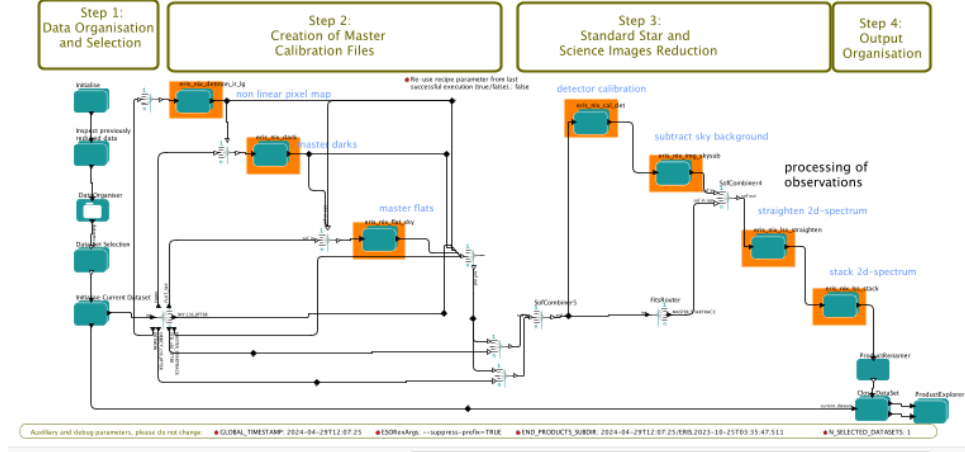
Step 1:
Data Organisation and Selection

Step 2:
Creation of Master Calibration Files

Step 3:
Standard Star and Science Images Reduction

Step 4:
Output Organisation

Re-use recipe parameter from last successful execution (true/false).: false

Initialise

Inspect previously reduced data

Data Organiser

DataSet Selection

Initialise Current Dataset

eris_nix_detmon_ir_lg

non linear pixel map

eris_nix_dark

master darks

eris_nix_flat_sky

master flats

SofCombiner5

detector calibration

eris_nix_cal_det

subtract sky background

eris_nix_img_skysub

SofCombiner4

processing of observations

straighten 2d-spectrum

eris_nix_lss_straighten

stack 2d-spectrum

eris_nix_lss_stack

FitsRouter

ProductRenamer

CloseDataSet

ProductExplorer

Auxiliary and debug parameters, please do not change:

GLOBAL_TIMESTAMP: 2024-04-29T12:07:25

ESORexArgs: --suppress-prefix=TRUE

END_PRODUCTS_SUBDIR: 2024-04-29T12:07:25/ERIS.2023-10-25T03:35:47.511

N_SELECTED_DATASETS: 1